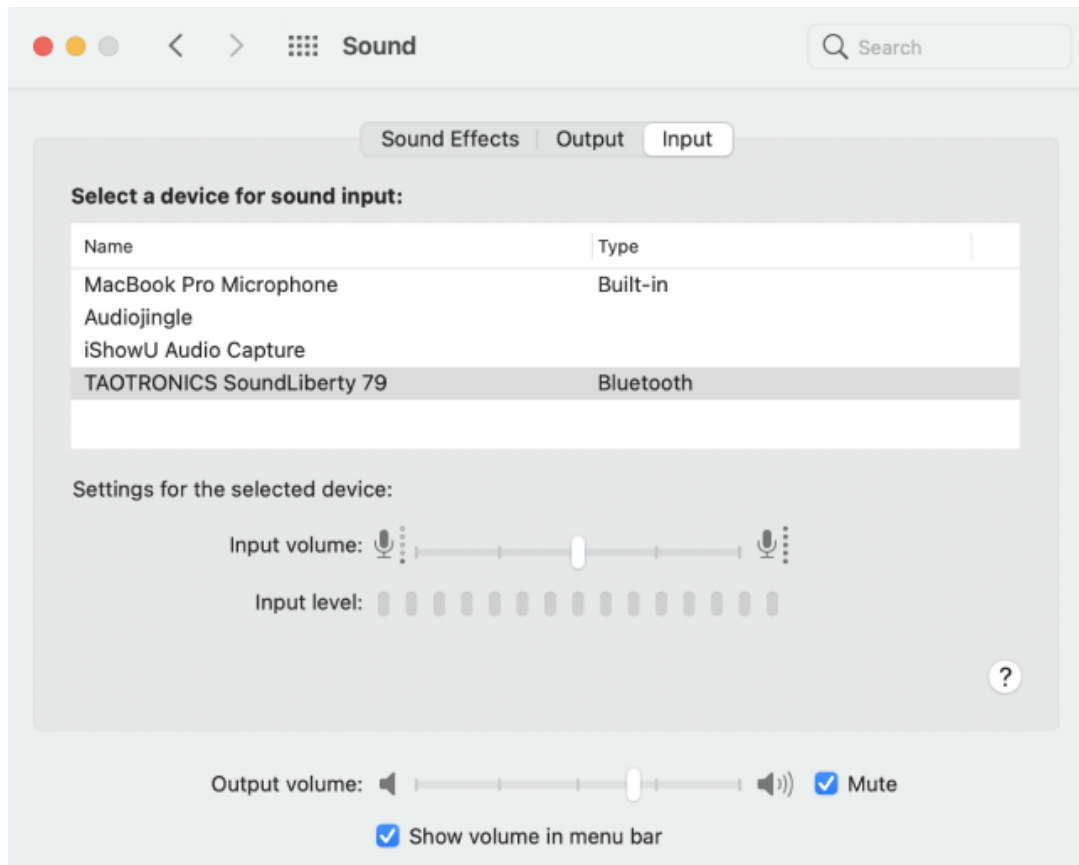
Sound

Search

Sound Effects | Output | Input

Select a device for sound input:

| Name | Type |
|---|---|
| MacBook Pro Microphone | Built-in |
| Audiojingle | |
| iShowU Audio Capture | |
| TAOTRONICS SoundLiberty 79 | Bluetooth |

Settings for the selected device:

Input volume:

Input level:

?

Output volume: Mute

Show volume in menu bar